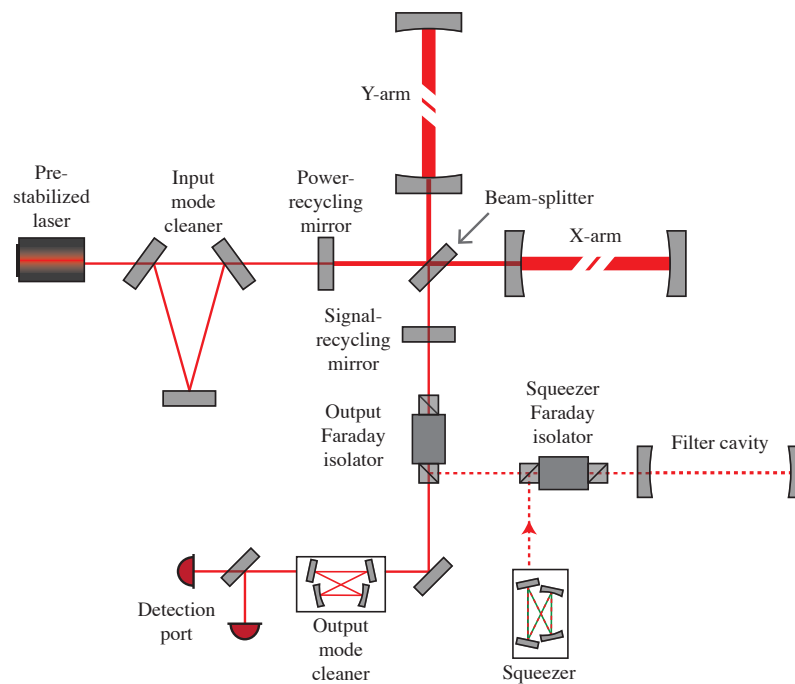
Y-arm

Pre-stabilized laser

Input mode cleaner

Power-recycling mirror

Beam-splitter

X-arm

Signal-recycling mirror

Output Faraday isolator

Squeezer Faraday isolator

Filter cavity

Detection port

Output mode cleaner

Squeezer